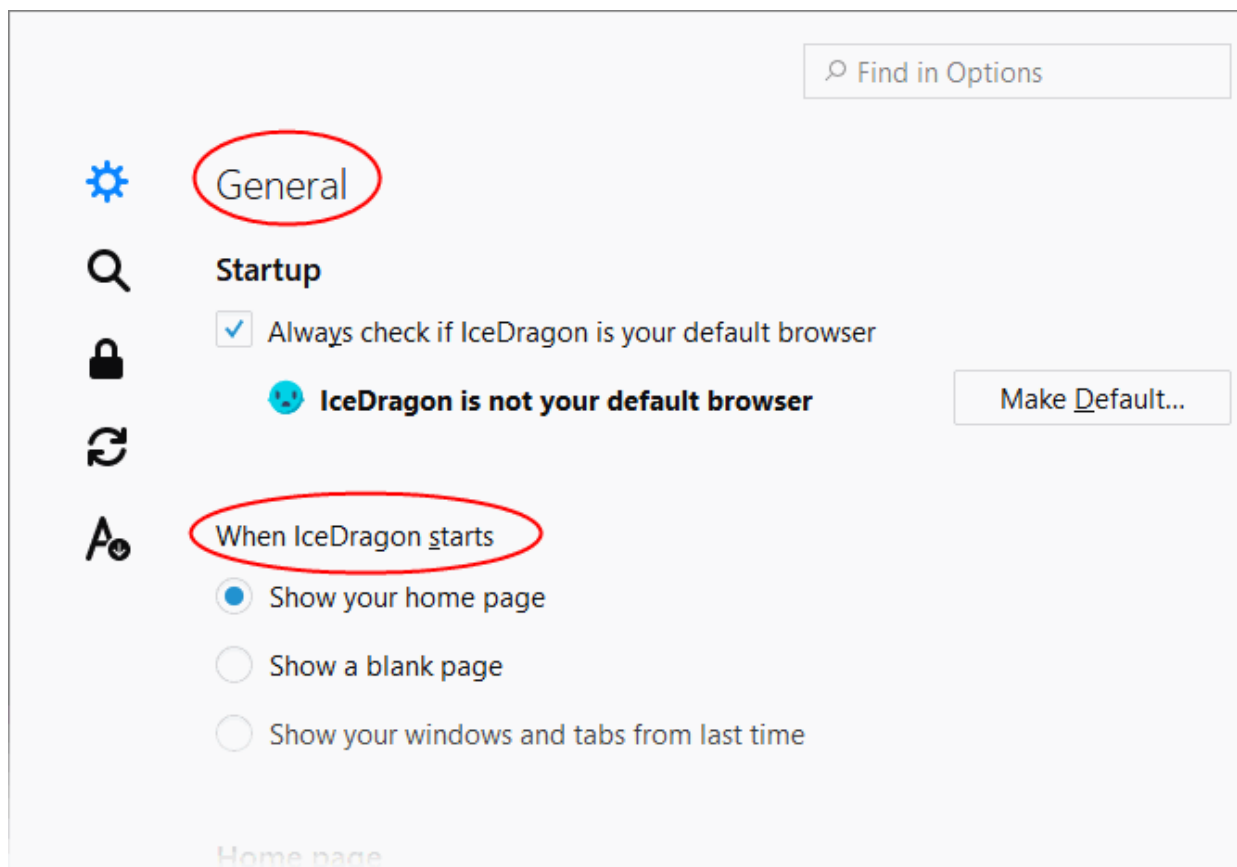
Find in Options

General

Startup

Always check if IceDragon is your default browser

IceDragon is not your default browser

Make Default...

When IceDragon starts

Show your home page

Show a blank page

Show your windows and tabs from last time

Home page